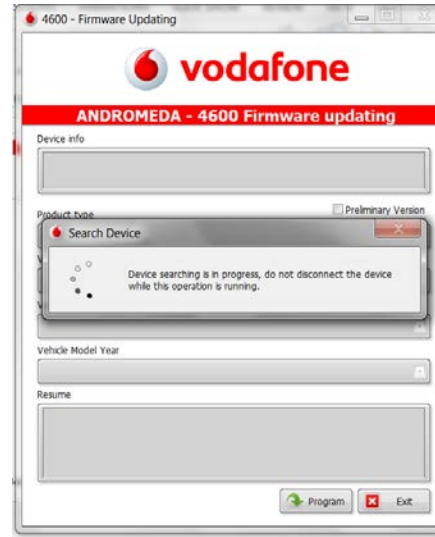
4600 - Firmware Updating

vodafone

ANDROMEDA - 4600 Firmware updating

Device info

Product type

Preliminary Version

Search Device

Device searching is in progress, do not disconnect the device while this operation is running.

Vehicle Model Year

Resume

Program

Exit